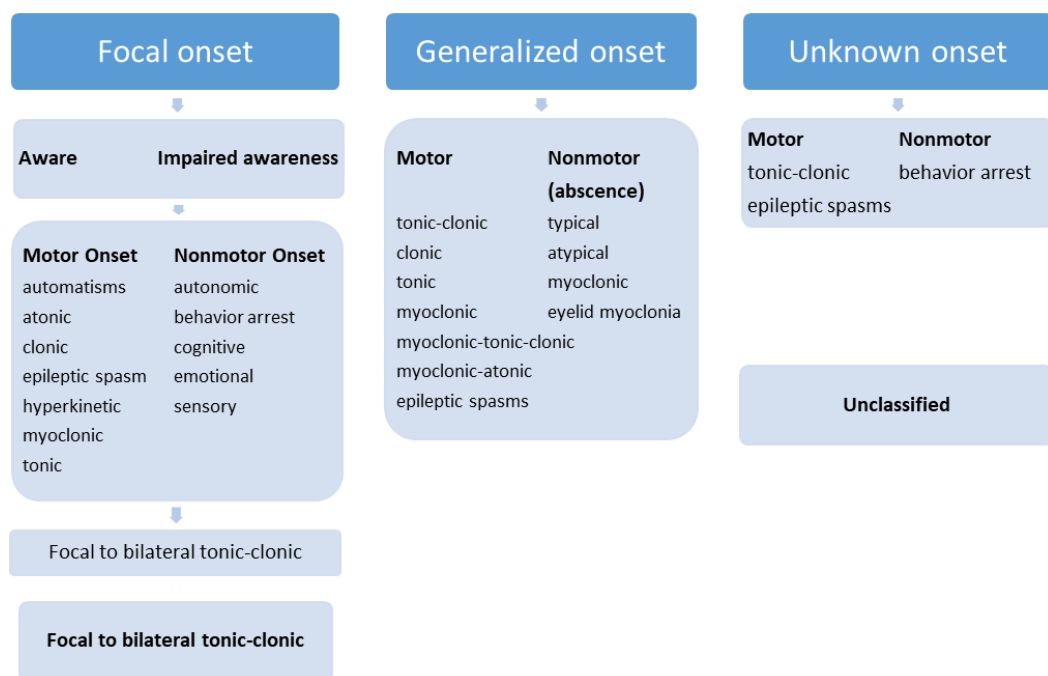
Focal onset

Aware Impaired awareness

Motor Onset
automatisms
atonic
clonic
epileptic spasm
hyperkinetic
myoclonic
tonic

Nonmotor Onset
autonomic
behavior arrest
cognitive
emotional
sensory

Focal to bilateral tonic-clonic

Focal to bilateral tonic-clonic

Generalized onset

Motor
tonic-clonic
clonic
tonic
myoclonic
myoclonic-tonic-clonic
myoclonic-atonic
epileptic spasms

Nonmotor (absence)
typical
atypical
myoclonic
eyelid myoclonia

Unknown onset

Motor
tonic-clonic
epileptic spasms

Nonmotor
behavior arrest

Unclassified